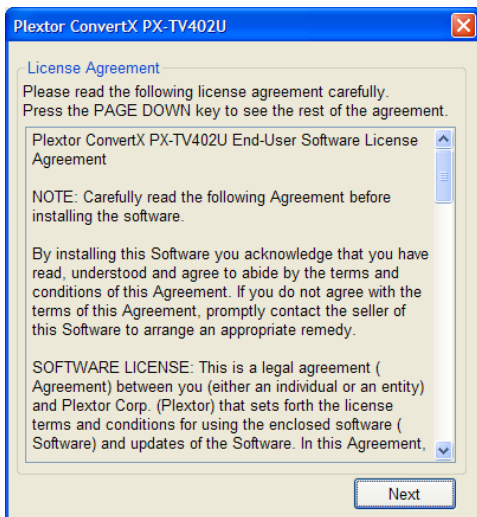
Plextor ConvertX PX-TV402U

License Agreement

Please read the following license agreement carefully.
Press the PAGE DOWN key to see the rest of the agreement.

Plextor ConvertX PX-TV402U End-User Software License Agreement

NOTE: Carefully read the following Agreement before installing the software.

By installing this Software you acknowledge that you have read, understood and agree to abide by the terms and conditions of this Agreement. If you do not agree with the terms of this Agreement, promptly contact the seller of this Software to arrange an appropriate remedy.

SOFTWARE LICENSE: This is a legal agreement ( Agreement) between you (either an individual or an entity) and Plextor Corp. (Plextor) that sets forth the license terms and conditions for using the enclosed software ( Software) and updates of the Software. In this Agreement,

Next